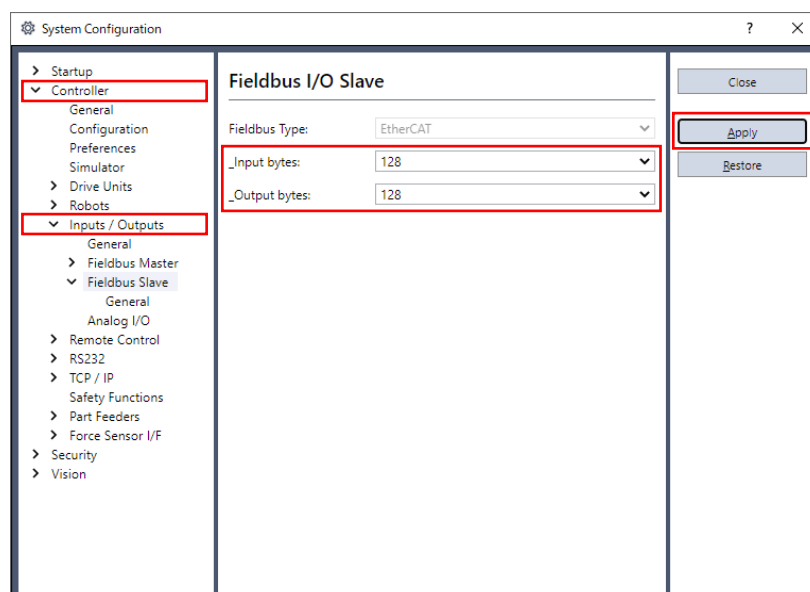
System Configuration ? ×

Startup
Controller
General
Configuration
Preferences
Simulator
Drive Units
Robots
Inputs / Outputs
General
Fieldbus Master
Fieldbus Slave
General
Analog I/O
Remote Control
RS232
TCP / IP
Safety Functions
Part Feeders
Force Sensor I/F
Security
Vision

Fieldbus I/O Slave

Fieldbus Type: EtherCAT
_Input bytes: 128
_Output bytes: 128

Close
Apply
Restore